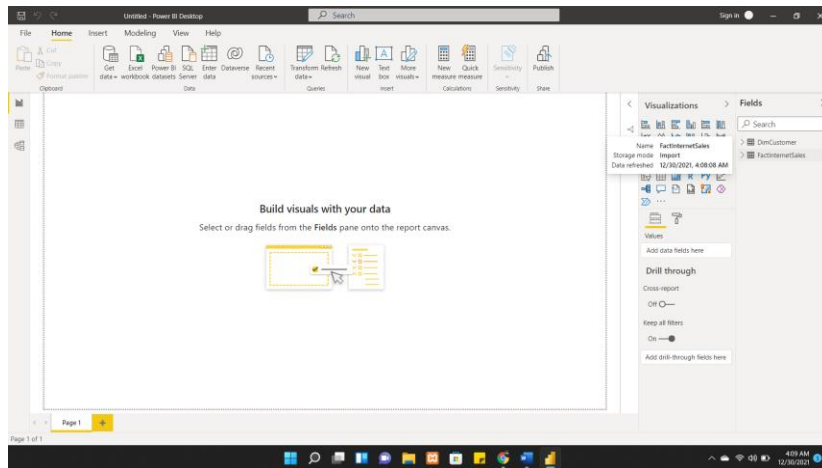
Untitled - Power BI Desktop

Search

Sign in

File Home Insert Modeling View Help

Paste Cut Copy Format painter
Clipboard

Get data Excel workbook Power BI datasets SQL Server Enter data Dataverse Recent sources
Data

Transform data Refresh
Queries

New visual Text box More visuals
Insert

New measure Quick measure
Calculations

Sensitivity
Sensitivity

Publish
Share

Build visuals with your data

Select or drag fields from the **Fields** pane onto the report canvas.

Visualizations

Fields

Search

DimCustomer

FactInternetSales

Name FactInternetSales
Storage mode Import
Data refreshed 12/30/2021, 4:08:08 AM

Values

Add data fields here

Drill through

Cross-report

Off

Keep all filters

On

Add drill-through fields here

Page 1

Page 1 of 1

4:09 AM
12/30/2021